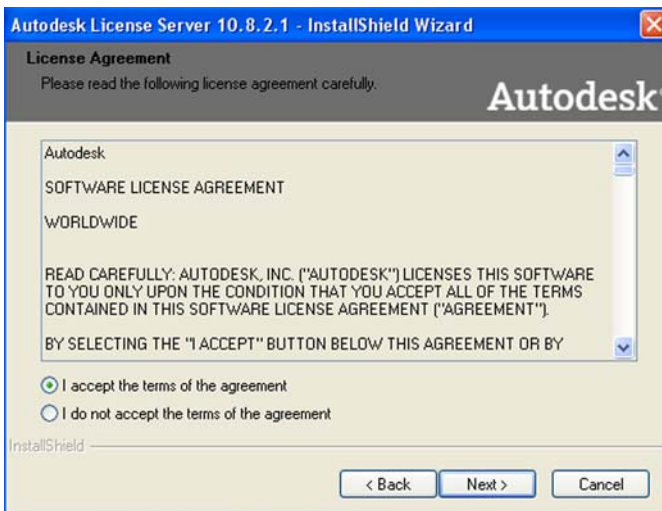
Autodesk License Server 10.8.2.1 - InstallShield Wizard

License Agreement
Please read the following license agreement carefully.

Autodesk

Autodesk

SOFTWARE LICENSE AGREEMENT

WORLDWIDE

READ CAREFULLY: AUTODESK, INC. ("AUTODESK") LICENSES THIS SOFTWARE TO YOU ONLY UPON THE CONDITION THAT YOU ACCEPT ALL OF THE TERMS CONTAINED IN THIS SOFTWARE LICENSE AGREEMENT ("AGREEMENT").

BY SELECTING THE "I ACCEPT" BUTTON BELOW THIS AGREEMENT OR BY

I accept the terms of the agreement

I do not accept the terms of the agreement

InstallShield

< Back

Next >

Cancel